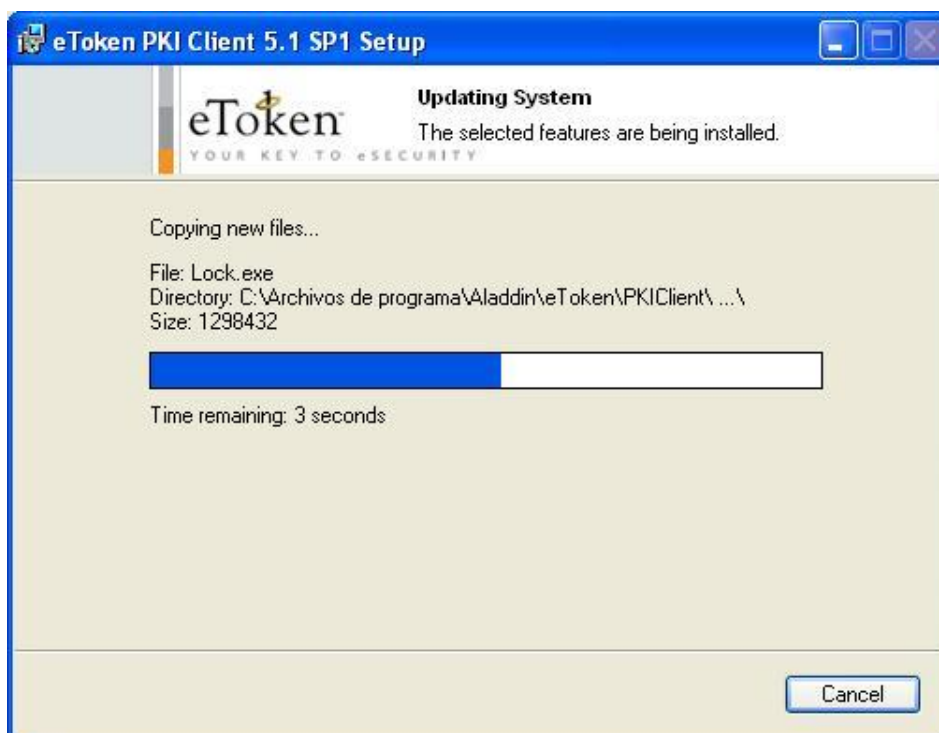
eToken PKI Client 5.1 SP1 Setup

eToken
YOUR KEY TO eSECURITY

Updating System
The selected features are being installed.

Copying new files...

File: Lock.exe
Directory: C:\Archivos de programa\Aladdin\eToken\PKIClient\ ...\
Size: 1298432

Time remaining: 3 seconds

Cancel